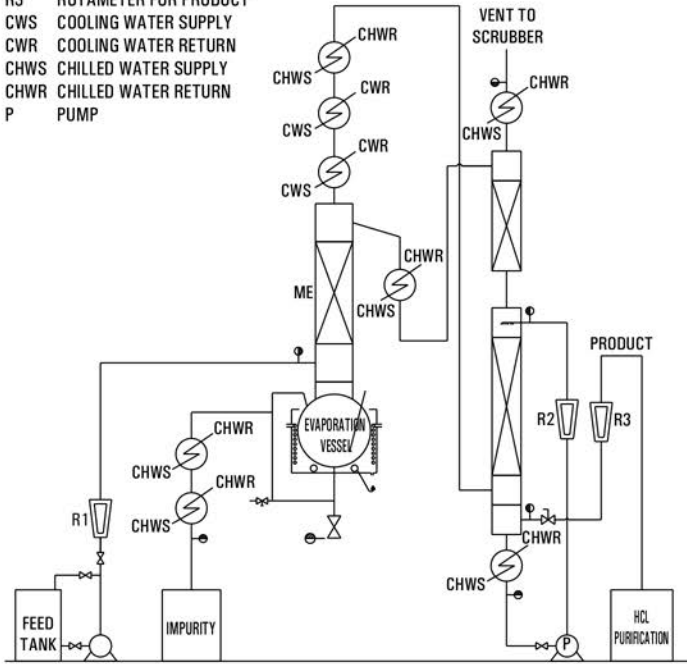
R3 ROTAMETER FOR PRODUCT
CWS COOLING WATER SUPPLY
CWR COOLING WATER RETURN
CHWS CHILLED WATER SUPPLY
CHWR CHILLED WATER RETURN
P PUMP

CHWR
CHWS
CWR
CWS
CWR
CWS
VENT TO SCRUBBER
CHWR
CHWS
ME
CHWR
CHWS
PRODUCT
EVAPORATION VESSEL
CHWR
CHWS
CHWR
CHWS
R2
R3
R1
CHWR
CHWS
FEED TANK
IMPURITY
P
HCL PURIFICATION